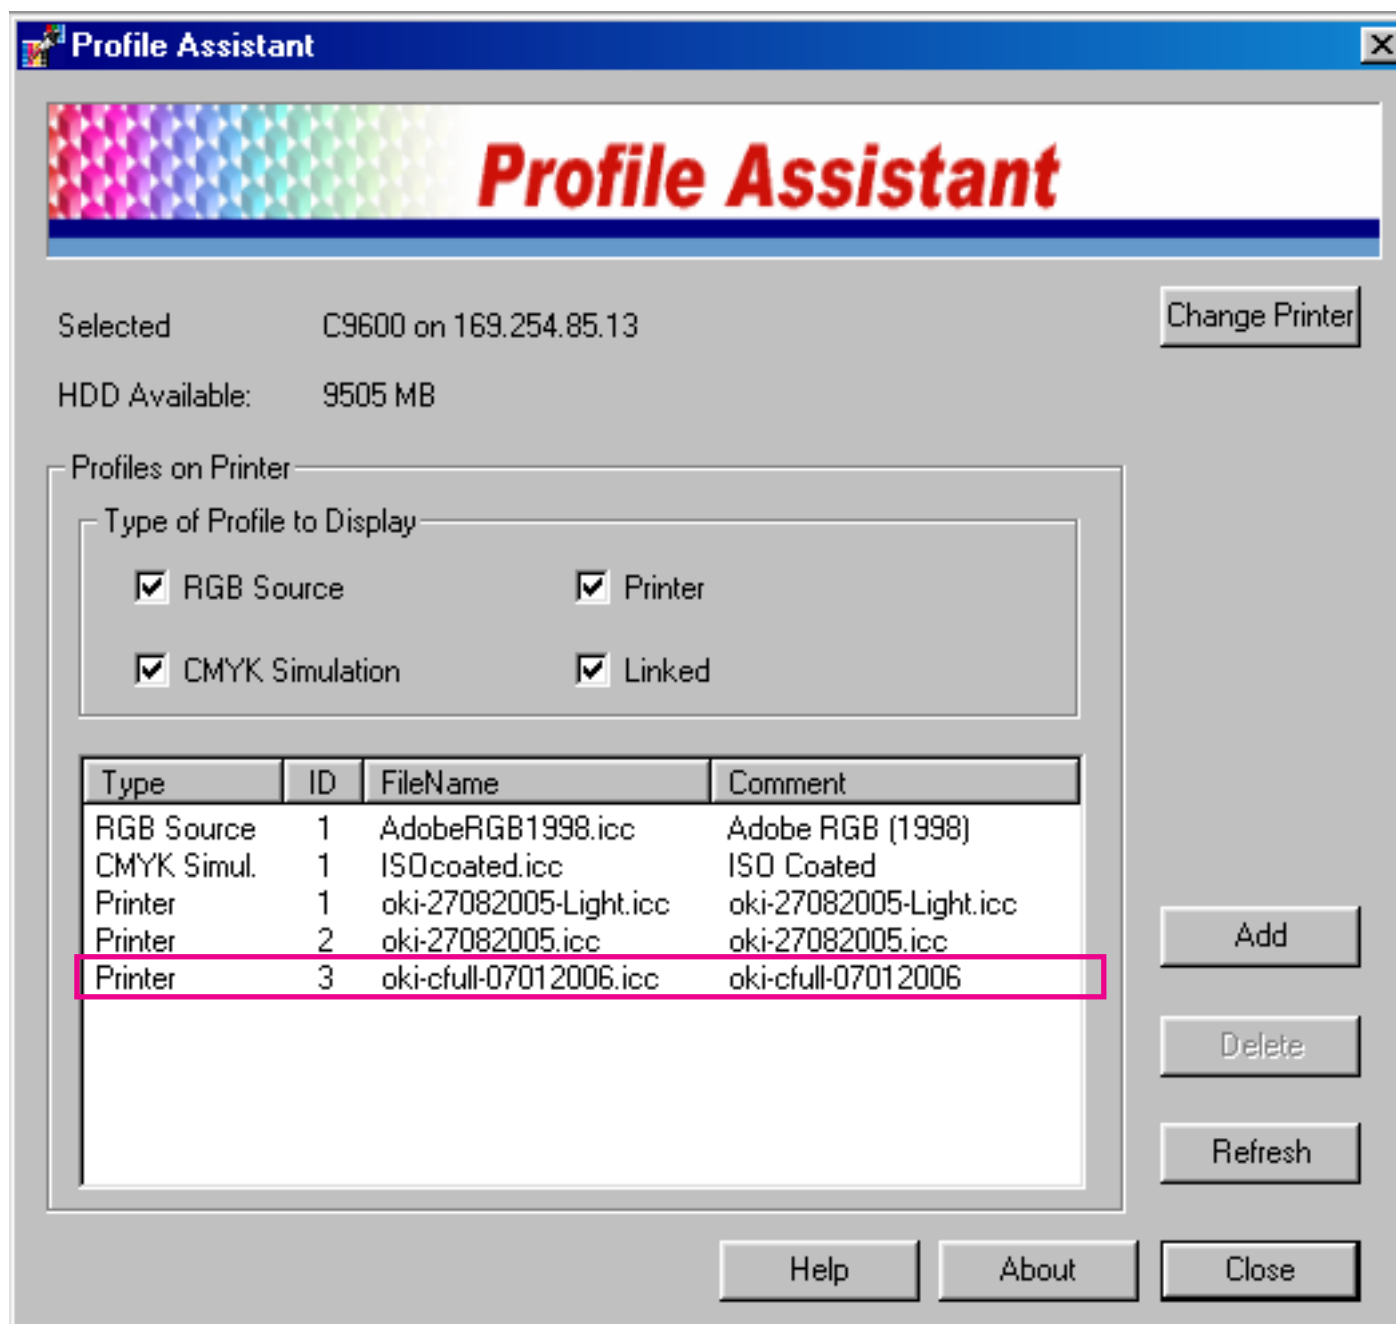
Profile Assistant

Profile Assistant

Selected C9600 on 169.254.85.13

Change Printer

HDD Available: 9505 MB

Profiles on Printer

Type of Profile to Display

RGB Source

Printer

CMYK Simulation

Linked

| Type | ID | FileName | Comment |
|---|---|---|---|
| RGB Source | 1 | AdobeRGB1998.icc | Adobe RGB (1998) |
| CMYK Simul. | 1 | ISOcoated.icc | ISO Coated |
| Printer | 1 | oki-27082005-Light.icc | oki-27082005-Light.icc |
| Printer | 2 | oki-27082005.icc | oki-27082005.icc |
| Printer | 3 | oki-cfull-07012006.icc | oki-cfull-07012006 |

Add

Delete

Refresh

Help

About

Close